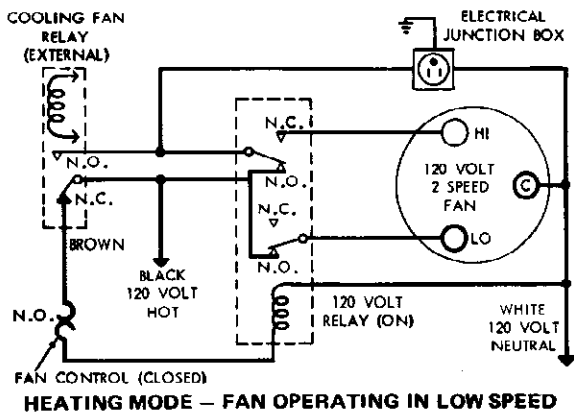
COOLING FAN RELAY (EXTERNAL)

ELECTRICAL JUNCTION BOX

N.C.
N.O.
N.C.
N.O.
N.C.
N.O.

HI
120 VOLT 2 SPEED FAN
C
LO

BROWN

BLACK 120 VOLT HOT

120 VOLT RELAY (ON)

WHITE 120 VOLT NEUTRAL

N.O.

FAN CONTROL (CLOSED)

HEATING MODE – FAN OPERATING IN LOW SPEED